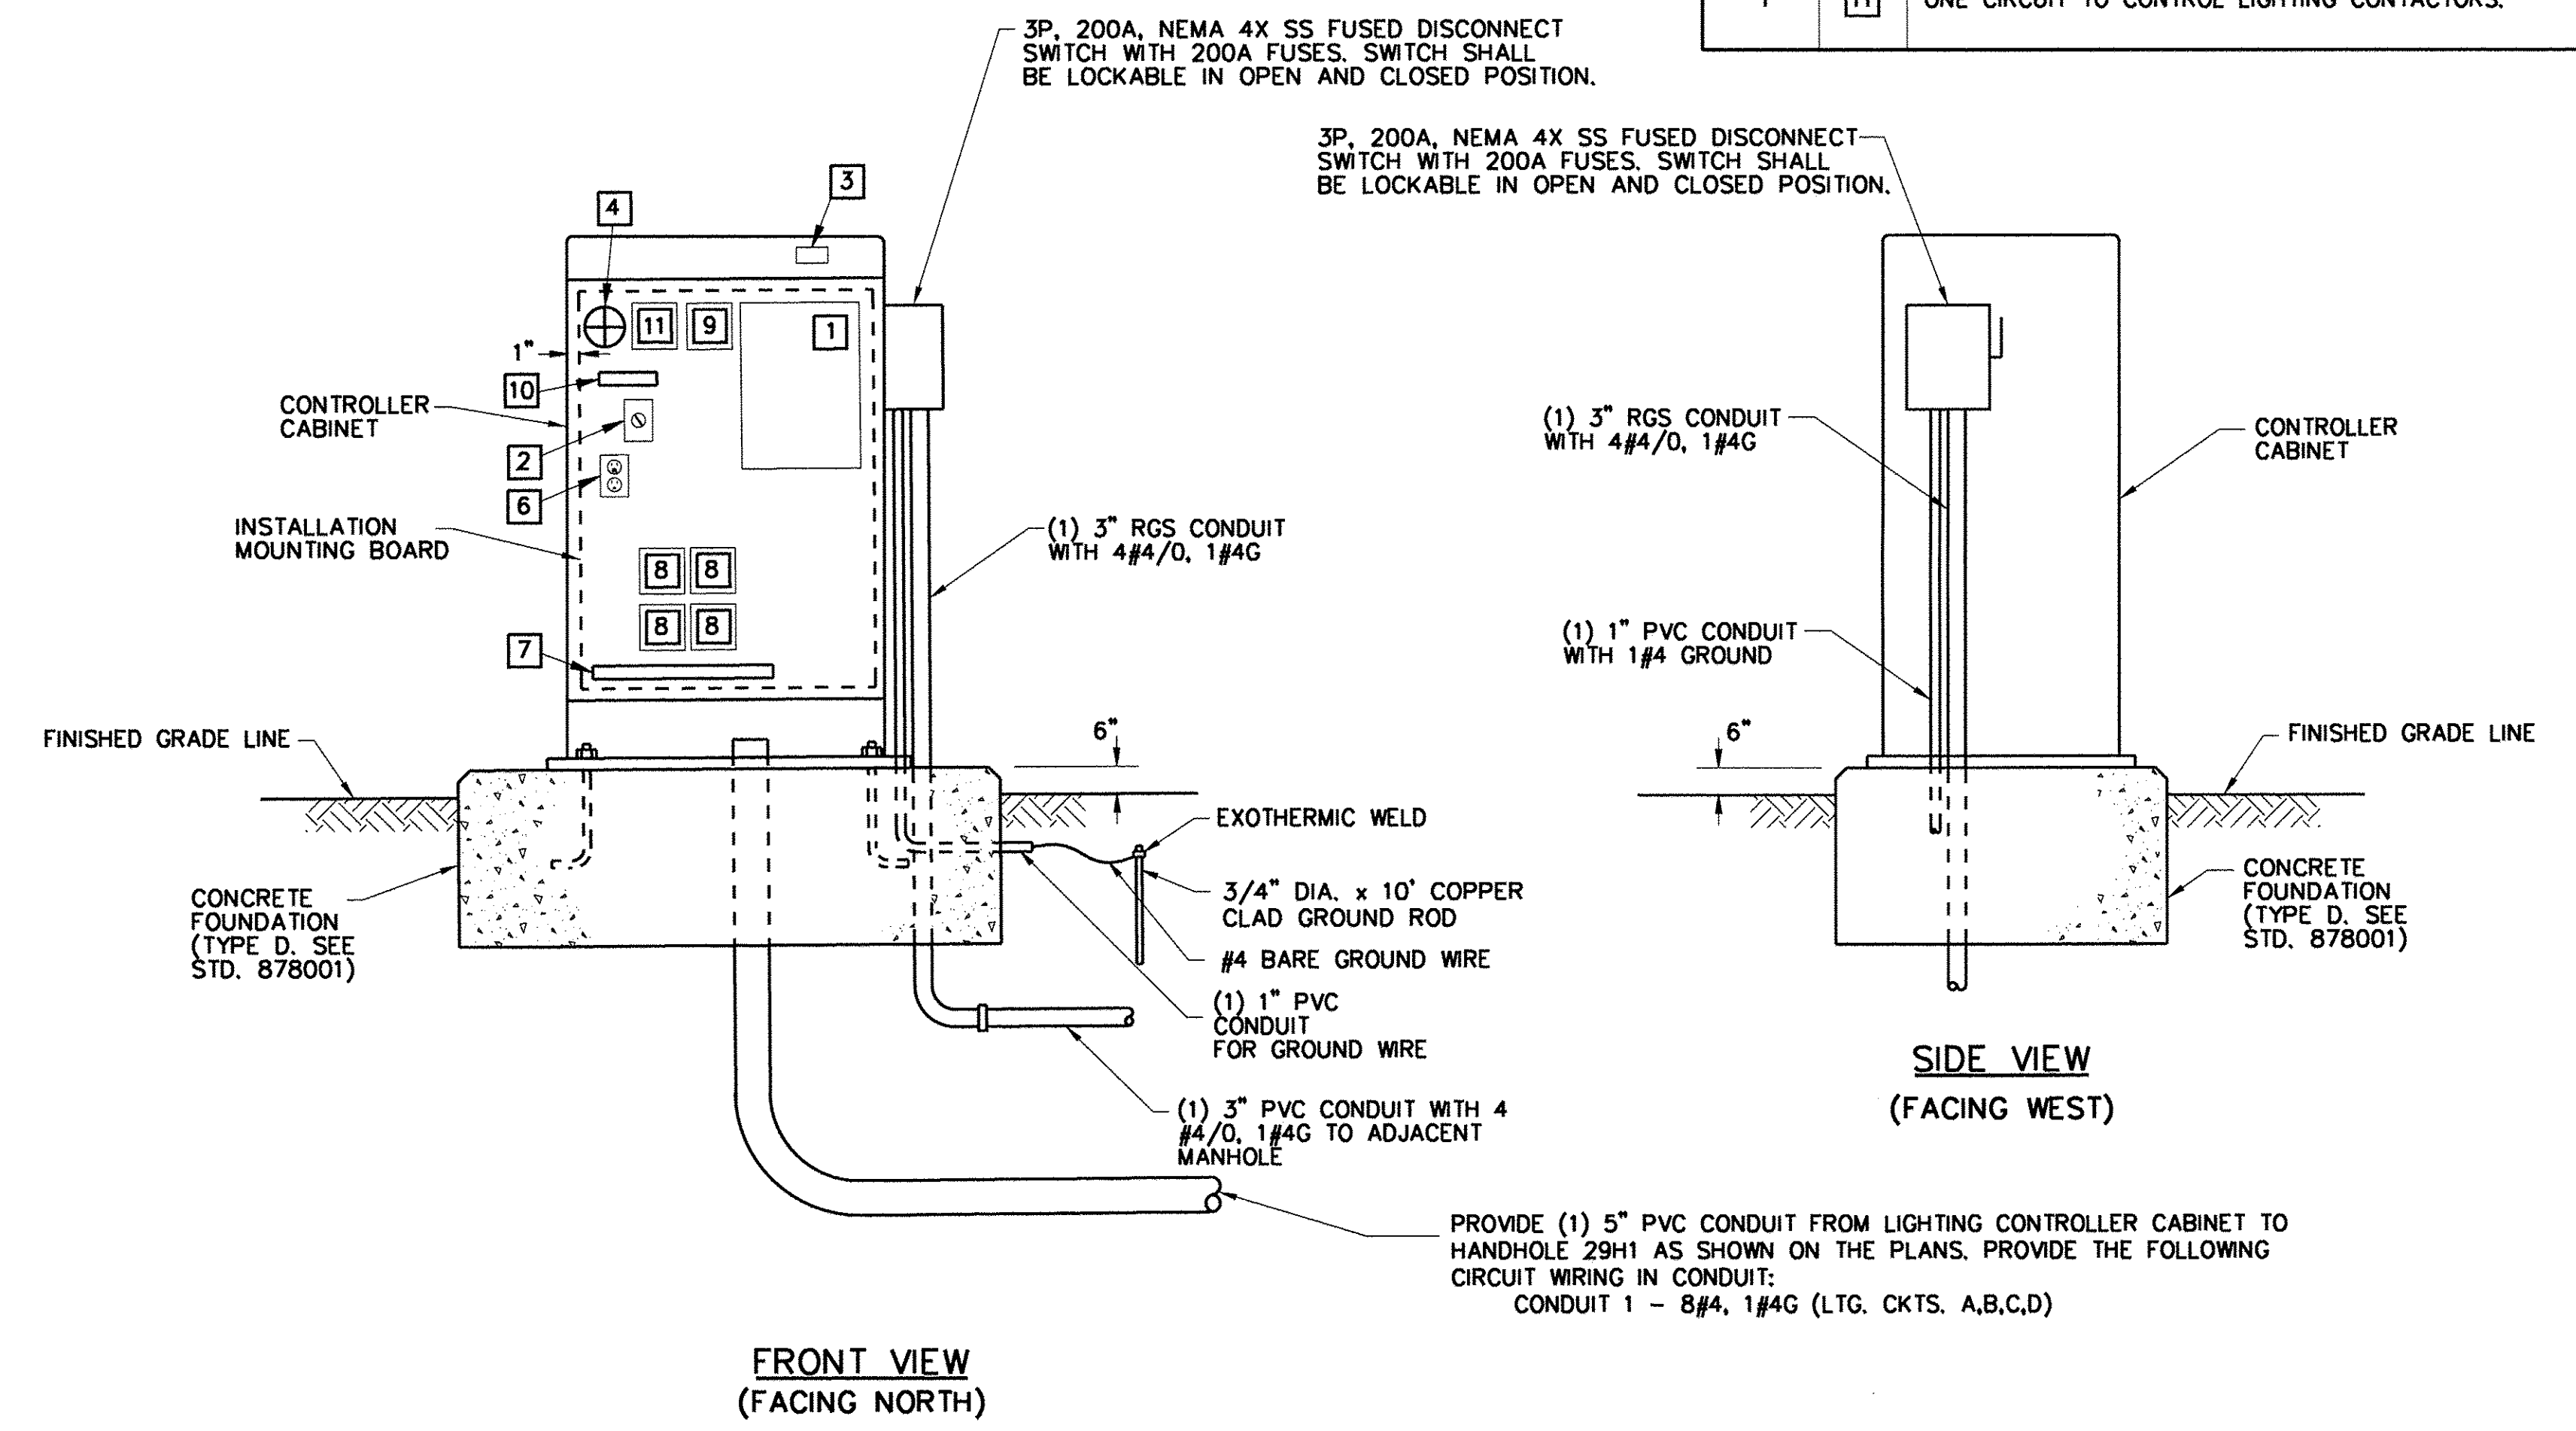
| 1 | 11 | ONE CIRCUIT TO CONTROL LIGHTING CONTACTORS. |
|---|---|---|

3P, 200A, NEMA 4X SS FUSED DISCONNECT SWITCH WITH 200A FUSES. SWITCH SHALL BE LOCKABLE IN OPEN AND CLOSED POSITION.

3P, 200A, NEMA 4X SS FUSED DISCONNECT SWITCH WITH 200A FUSES. SWITCH SHALL BE LOCKABLE IN OPEN AND CLOSED POSITION.

3

4

11 9 1

1"

10

CONTROLLER CABINET

2

6

INSTALLATION MOUNTING BOARD

8 8

8 8

7

(1) 3" RGS CONDUIT WITH 4#4/0, 1#4G

FINISHED GRADE LINE

6"

EXOTHERMIC WELD

CONCRETE FOUNDATION (TYPE D. SEE STD. 878001)

3/4" DIA. x 10' COPPER CLAD GROUND ROD

#4 BARE GROUND WIRE

(1) 1" PVC CONDUIT FOR GROUND WIRE

(1) 3" PVC CONDUIT WITH 4 #4/0, 1#4G TO ADJACENT MANHOLE

(1) 3" RGS CONDUIT WITH 4#4/0, 1#4G

CONTROLLER CABINET

(1) 1" PVC CONDUIT WITH 1#4 GROUND

6"

FINISHED GRADE LINE

CONCRETE FOUNDATION (TYPE D. SEE STD. 878001)

SIDE VIEW
(FACING WEST)

PROVIDE (1) 5" PVC CONDUIT FROM LIGHTING CONTROLLER CABINET TO HANDHOLE 29H1 AS SHOWN ON THE PLANS. PROVIDE THE FOLLOWING CIRCUIT WIRING IN CONDUIT:
CONDUIT 1 – 8#4, 1#4G (LTG. CKTS. A,B,C,D)

FRONT VIEW
(FACING NORTH)